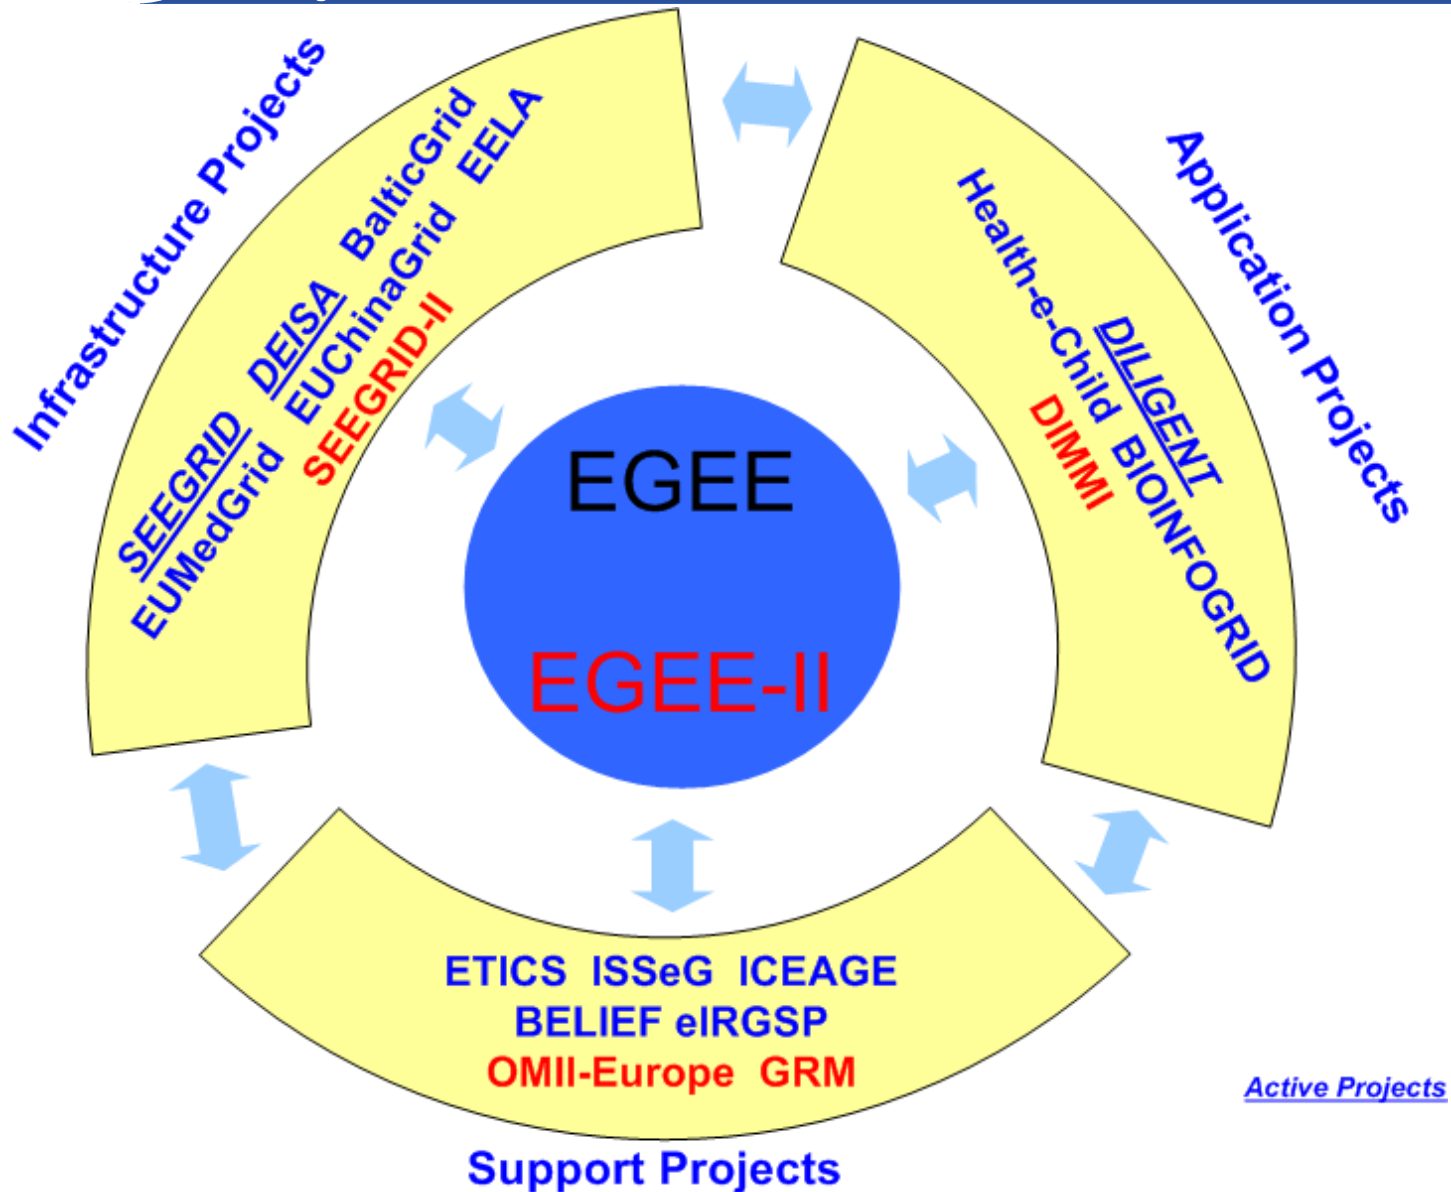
Infrastructure Projects

SEEGRID DEISA BalticGrid EELA
EUMedGrid EUChinaGrid
SEEGRID-II

Application Projects

Health-e-Child DILIGENT BIOINFOGRID
DIMMI

EGEE

EGEE-II

ETICS ISSeG ICEAGE
BELIEF eIRGSP
OMII-Europe GRM

Support Projects

Active Projects